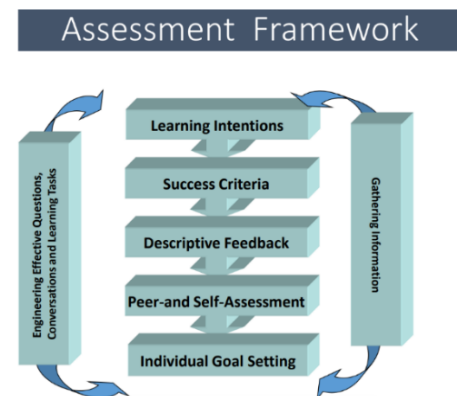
Assessment Framework

Engineering Effective Questions, Conversations and Learning Tasks

Learning Intentions

Success Criteria

Descriptive Feedback

Peer-and Self-Assessment

Individual Goal Setting

Gathering Information